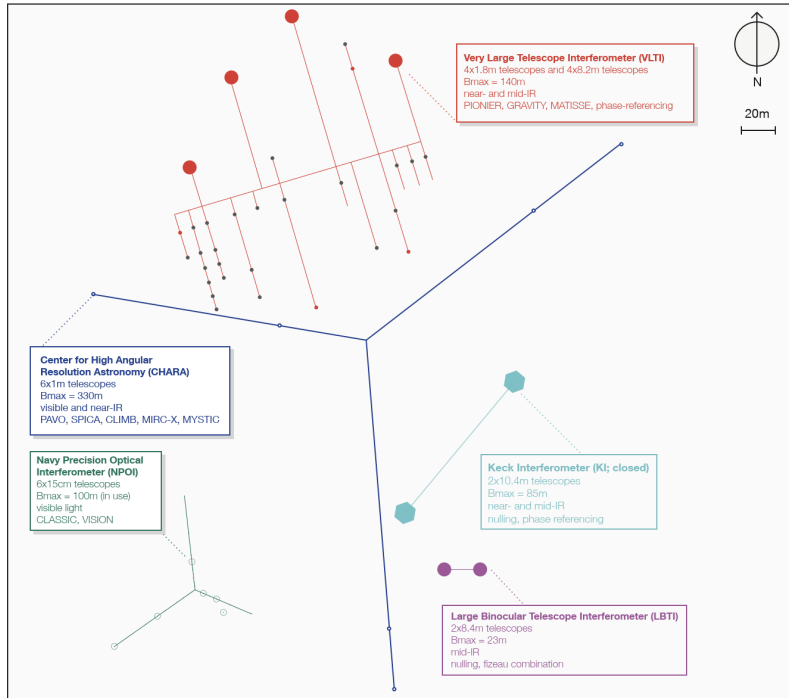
Very Large Telescope Interferometer (VLTI)
4x1.8m telescopes and 4x8.2m telescopes
Bmax = 140m
near- and mid-IR
PIONIER, GRAVITY, MATISSE, phase-referencing

N

20m

Center for High Angular Resolution Astronomy (CHARA)
6x1m telescopes
Bmax = 330m
visible and near-IR
PAVO, SPICA, CLIMB, MIRC-X, MYSTIC

Navy Precision Optical Interferometer (NPOI)
6x15cm telescopes
Bmax = 100m (in use)
visible light
CLASSIC, VISION

Keck Interferometer (KI; closed)
2x10.4m telescopes
Bmax = 85m
near- and mid-IR
nulling, phase referencing

Large Binocular Telescope Interferometer (LBTI)
2x8.4m telescopes
Bmax = 23m
mid-IR
nulling, fizeau combination